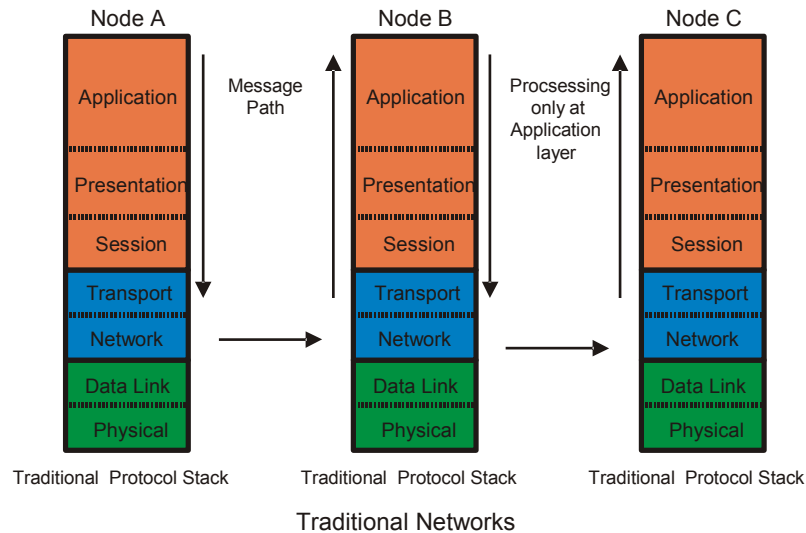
Node A

Application

Presentation

Session

Transport

Network

Data Link

Physical

Traditional Protocol Stack

Message Path

Node B

Application

Presentation

Session

Transport

Network

Data Link

Physical

Traditional Protocol Stack

Procsessing only at Application layer

Node C

Application

Presentation

Session

Transport

Network

Data Link

Physical

Traditional Protocol Stack

Traditional Networks